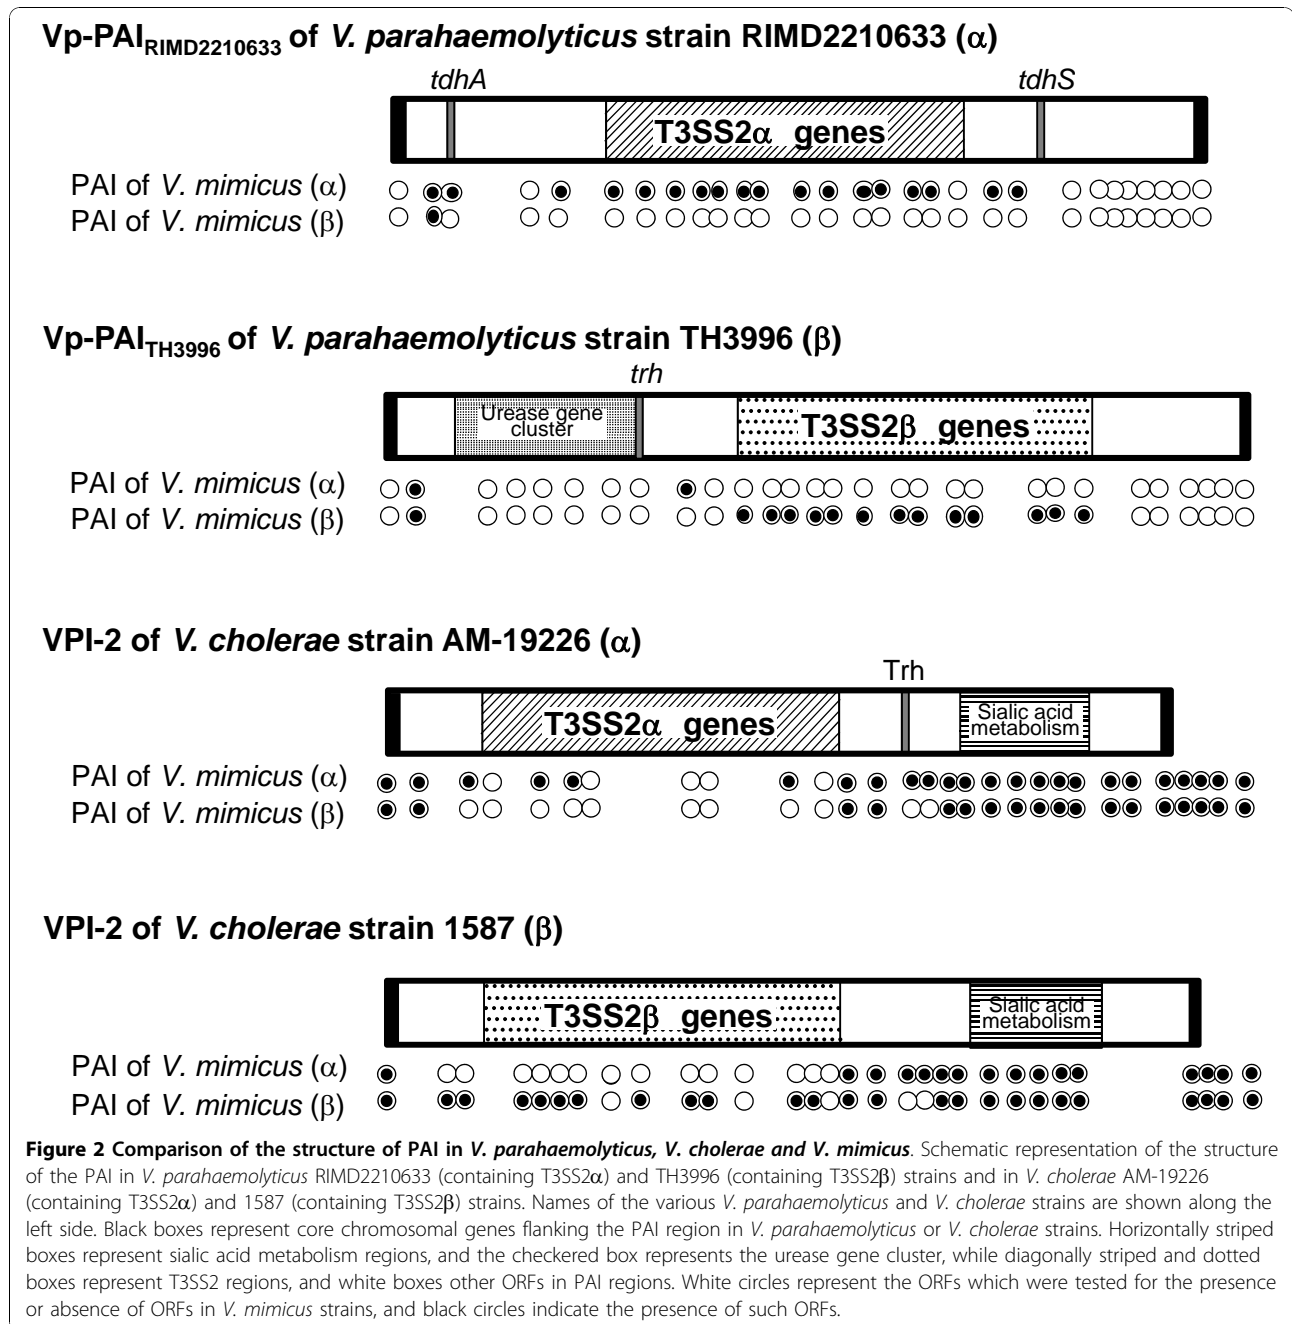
Vp-PAI$_{RIMD2210633}$ of *V. parahaemolyticus* strain RIMD2210633 (α)

tdhA

tdhS

T3SS2α genes

PAI of *V. mimicus* (α)

PAI of *V. mimicus* (β)

Vp-PAI$_{TH3996}$ of *V. parahaemolyticus* strain TH3996 (β)

trh

Urease gene cluster

T3SS2β genes

PAI of *V. mimicus* (α)

PAI of *V. mimicus* (β)

VPI-2 of *V. cholerae* strain AM-19226 (α)

Trh

T3SS2α genes

Sialic acid metabolism

PAI of *V. mimicus* (α)

PAI of *V. mimicus* (β)

VPI-2 of *V. cholerae* strain 1587 (β)

T3SS2β genes

Sialic acid metabolism

PAI of *V. mimicus* (α)

PAI of *V. mimicus* (β)

**Figure 2 Comparison of the structure of PAI in *V. parahaemolyticus, V. cholerae* and *V. mimicus*.** Schematic representation of the structure of the PAI in *V. parahaemolyticus* RIMD2210633 (containing T3SS2α) and TH3996 (containing T3SS2β) strains and in *V. cholerae* AM-19226 (containing T3SS2α) and 1587 (containing T3SS2β) strains. Names of the various *V. parahaemolyticus* and *V. cholerae* strains are shown along the left side. Black boxes represent core chromosomal genes flanking the PAI region in *V. parahaemolyticus* or *V. cholerae* strains. Horizontally striped boxes represent sialic acid metabolism regions, and the checkered box represents the urease gene cluster, while diagonally striped and dotted boxes represent T3SS2 regions, and white boxes other ORFs in PAI regions. White circles represent the ORFs which were tested for the presence or absence of ORFs in *V. mimicus* strains, and black circles indicate the presence of such ORFs.